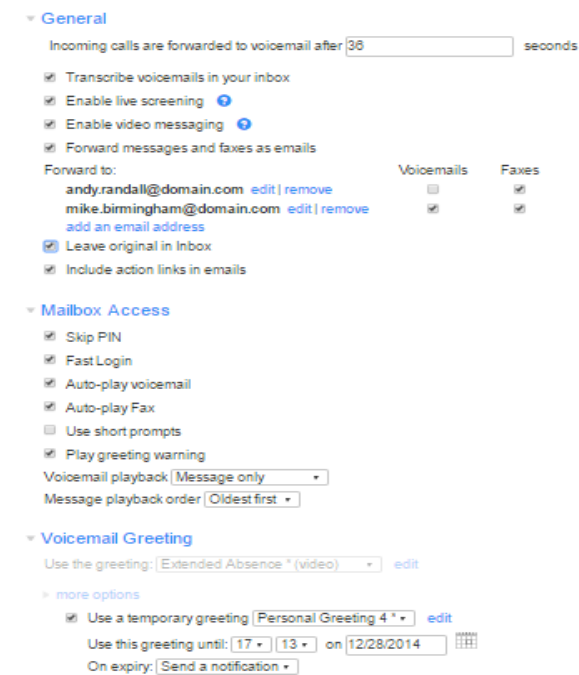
General

Incoming calls are forwarded to voicemail after 36 seconds

Transcribe voicemails in your inbox

Enable live screening

Enable video messaging

Forward messages and faxes as emails

| Forward to: | Voicemails | Faxes |
|---|---|---|
| andy.randall@domain.com edit \| remove | | |
| mike.birmingham@domain.com edit \| remove | | |

add an email address

Leave original in Inbox

Include action links in emails

Mailbox Access

Skip PIN

Fast Login

Auto-play voicemail

Auto-play Fax

Use short prompts

Play greeting warning

Voicemail playback Message only

Message playback order Oldest first

Voicemail Greeting

Use the greeting: Extended Absence * (video) edit

more options

Use a temporary greeting Personal Greeting 4 * edit

Use this greeting until: 17 13 on 12/28/2014

On expiry: Send a notification